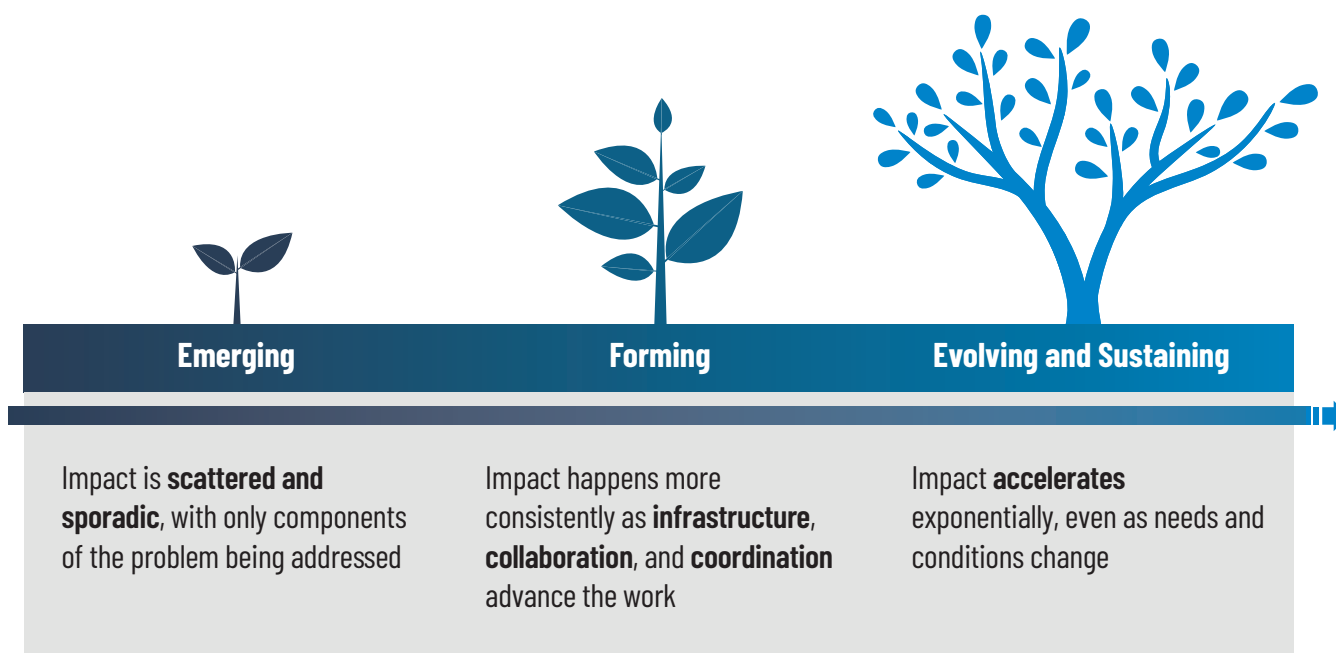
Emerging

Forming

Evolving and Sustaining

Impact is **scattered and sporadic**, with only components of the problem being addressed

Impact happens more consistently as **infrastructure**, **collaboration**, and **coordination** advance the work

Impact **accelerates** exponentially, even as needs and conditions change